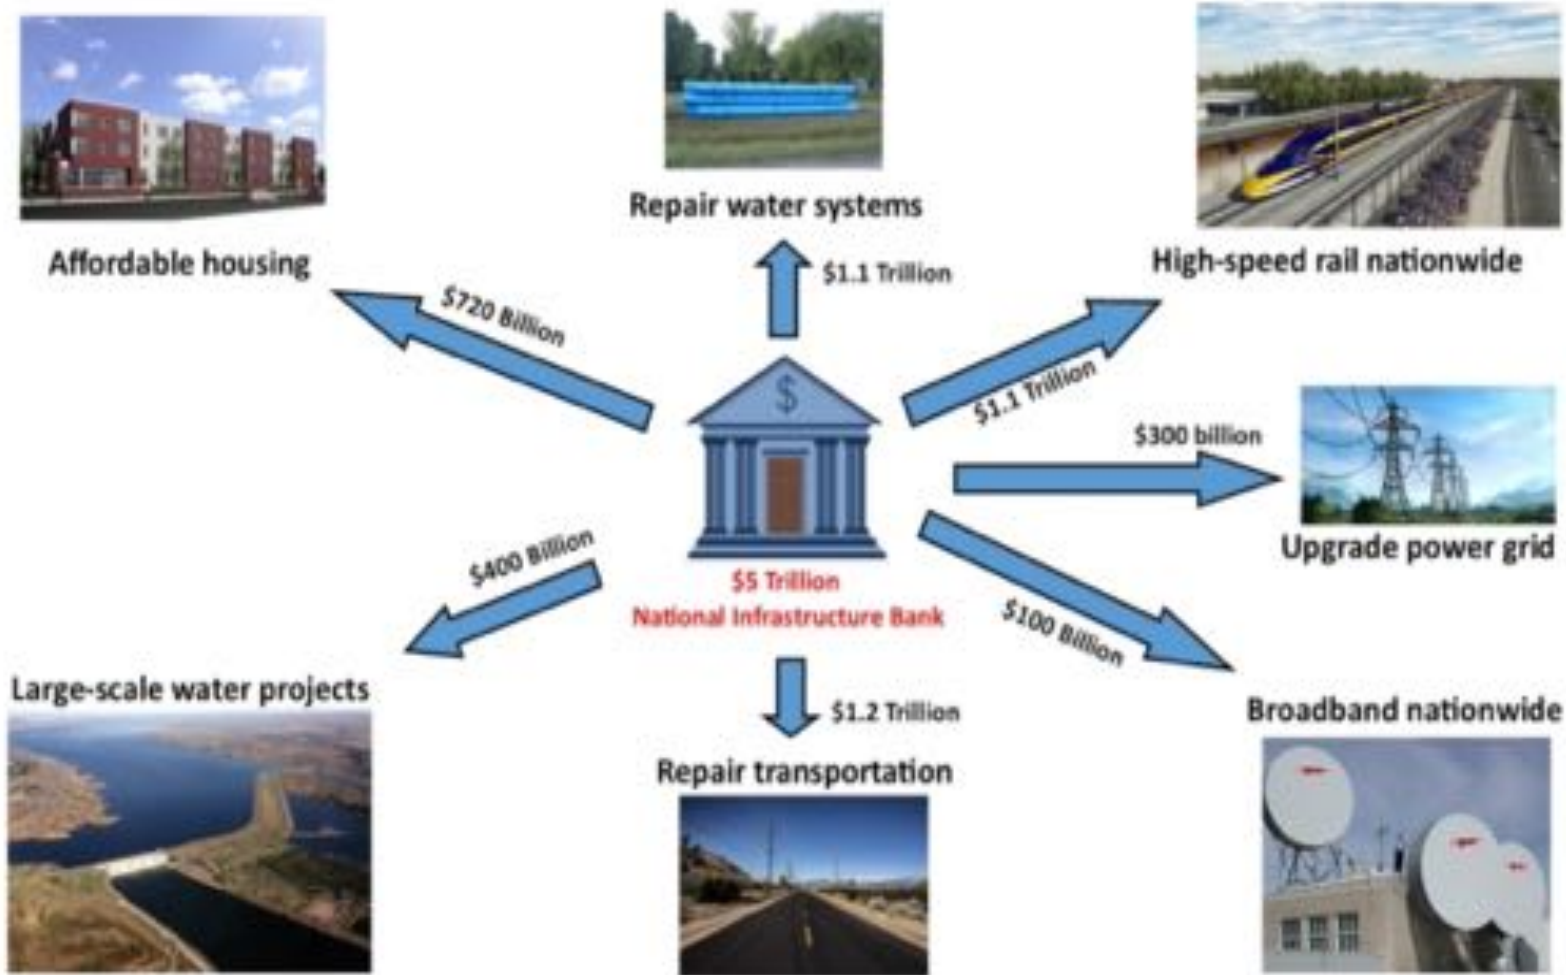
Repair water systems

Affordable housing

High-speed rail nationwide

$1.1 Trillion

$720 Billion

$1.1 Trillion

$

$300 billion

Upgrade power grid

$400 Billion

$5 Trillion
National Infrastructure Bank

$100 Billion

Large-scale water projects

$1.2 Trillion

Broadband nationwide

Repair transportation